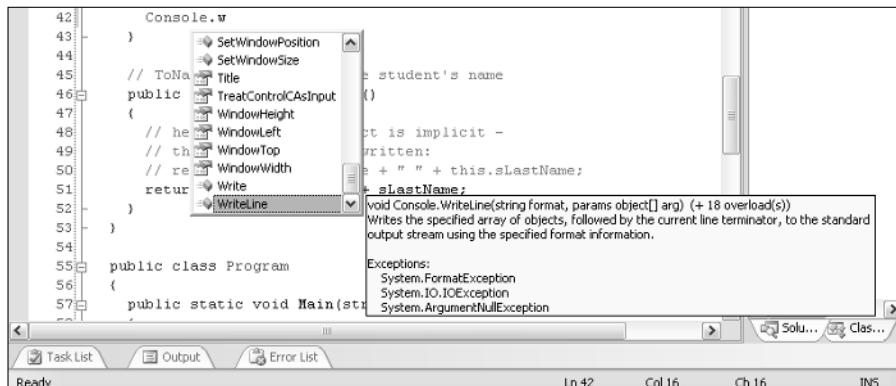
42 Console.w
43 }
44
45 // ToNa SetWindowPosition e student's name
46 public SetWindowSize ()
47 { Title
48 // he TreatControlCAsInput t is implicit -
49 // th WindowHeight written:
50 // re WindowLeft e + " " + this.sLastName;
51 retur WindowTop + sLastName;
52 } WindowWidth
53 } Write
54 WriteLine
55 public class Program
56 {
57 public static void Main(str

void Console.WriteLine(string format, params object[] arg) (+ 18 overload(s))
Writes the specified array of objects, followed by the current line terminator, to the standard output stream using the specified format information.

Exceptions:
System.FormatException
System.IO.IOException
System.ArgumentNullException

Solu... Clas...

Task List | Output | Error List

Ready | Ln 42 | Col 16 | Ch 16 | INS